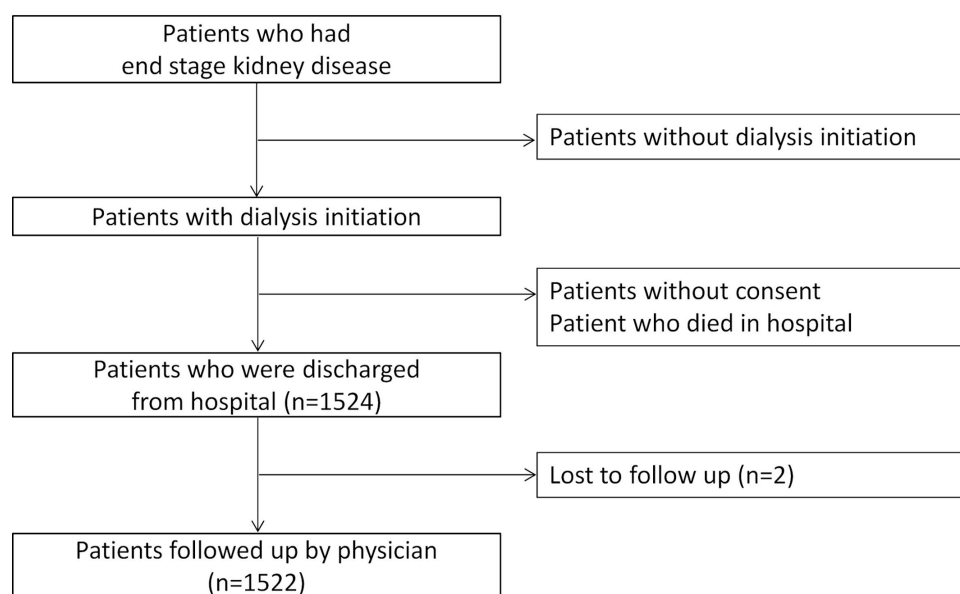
Patients who had end stage kidney disease

Patients without dialysis initiation

Patients with dialysis initiation

Patients without consent
Patient who died in hospital

Patients who were discharged from hospital (n=1524)

Lost to follow up (n=2)

Patients followed up by physician (n=1522)